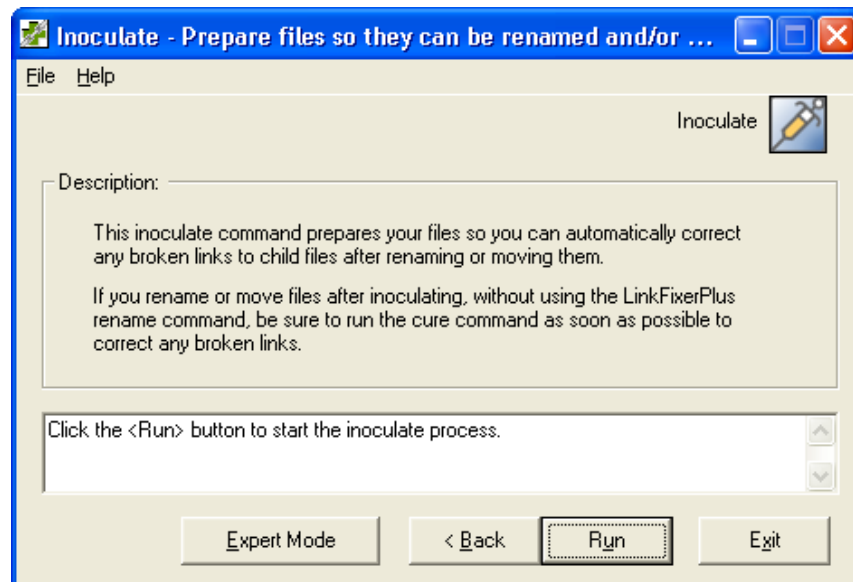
Inoculate - Prepare files so they can be renamed and/or ...

File Help

Inoculate

Description:

This inoculate command prepares your files so you can automatically correct any broken links to child files after renaming or moving them.

If you rename or move files after inoculating, without using the LinkFixerPlus rename command, be sure to run the cure command as soon as possible to correct any broken links.

Click the <Run> button to start the inoculate process.

Expert Mode

< Back

Run

Exit